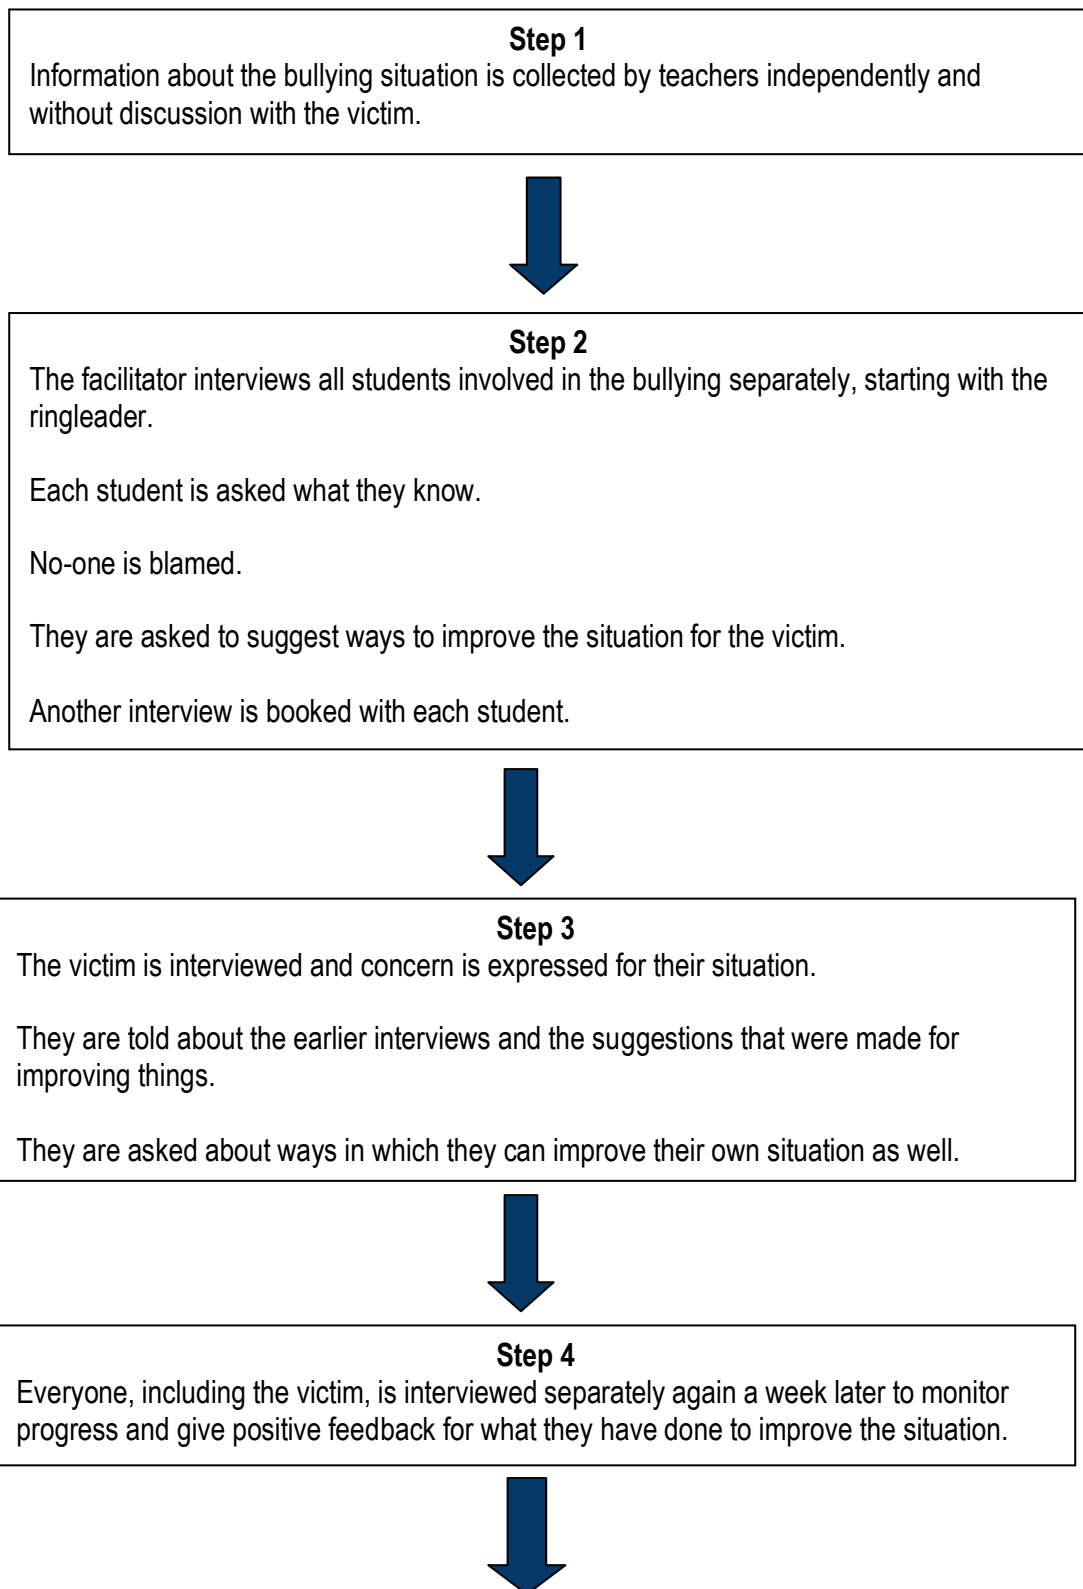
**Step 1**
Information about the bullying situation is collected by teachers independently and without discussion with the victim.

**Step 2**
The facilitator interviews all students involved in the bullying separately, starting with the ringleader.

Each student is asked what they know.

No-one is blamed.

They are asked to suggest ways to improve the situation for the victim.

Another interview is booked with each student.

**Step 3**
The victim is interviewed and concern is expressed for their situation.

They are told about the earlier interviews and the suggestions that were made for improving things.

They are asked about ways in which they can improve their own situation as well.

**Step 4**
Everyone, including the victim, is interviewed separately again a week later to monitor progress and give positive feedback for what they have done to improve the situation.